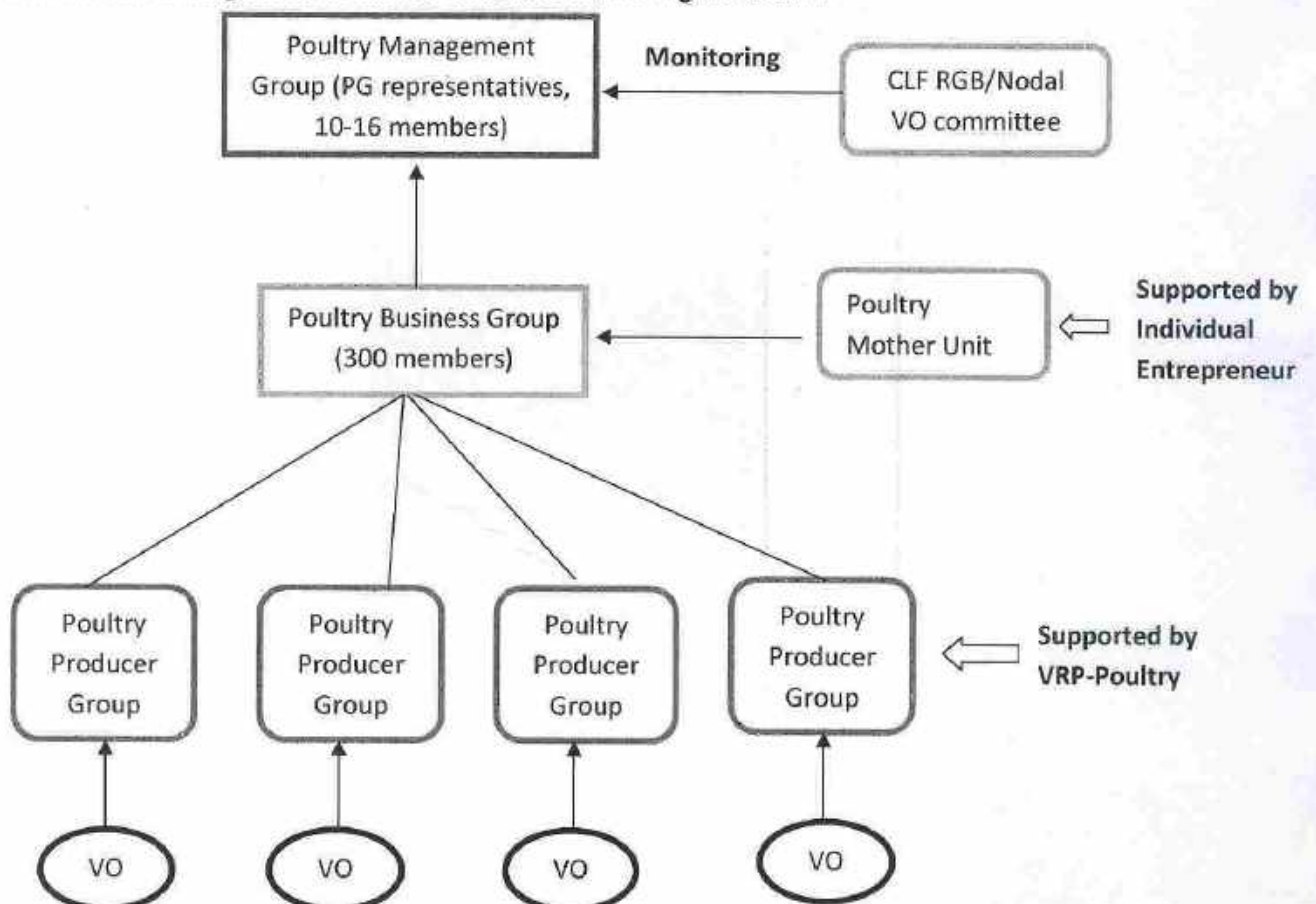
Poultry Management Group (PG representatives, 10-16 members)

Monitoring

CLF RGB/Nodal VO committee

Poultry Business Group (300 members)

Poultry Mother Unit

Supported by Individual Entrepreneur

Poultry Producer Group

Poultry Producer Group

Poultry Producer Group

Poultry Producer Group

Supported by VRP-Poultry

VO

VO

VO

VO